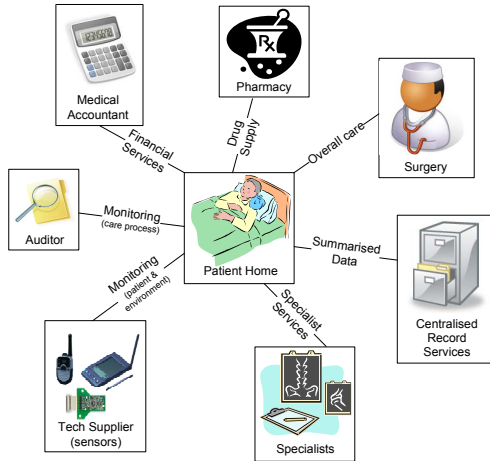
Medical Accountant

Pharmacy

Surgery

Financial Services

Drug Supply

Overall care

Auditor

Monitoring
(care process)

Patient Home

Summarised Data

Centralised Record Services

Monitoring
(patient & environment)

Specialist Services

Tech Supplier (sensors)

Specialists